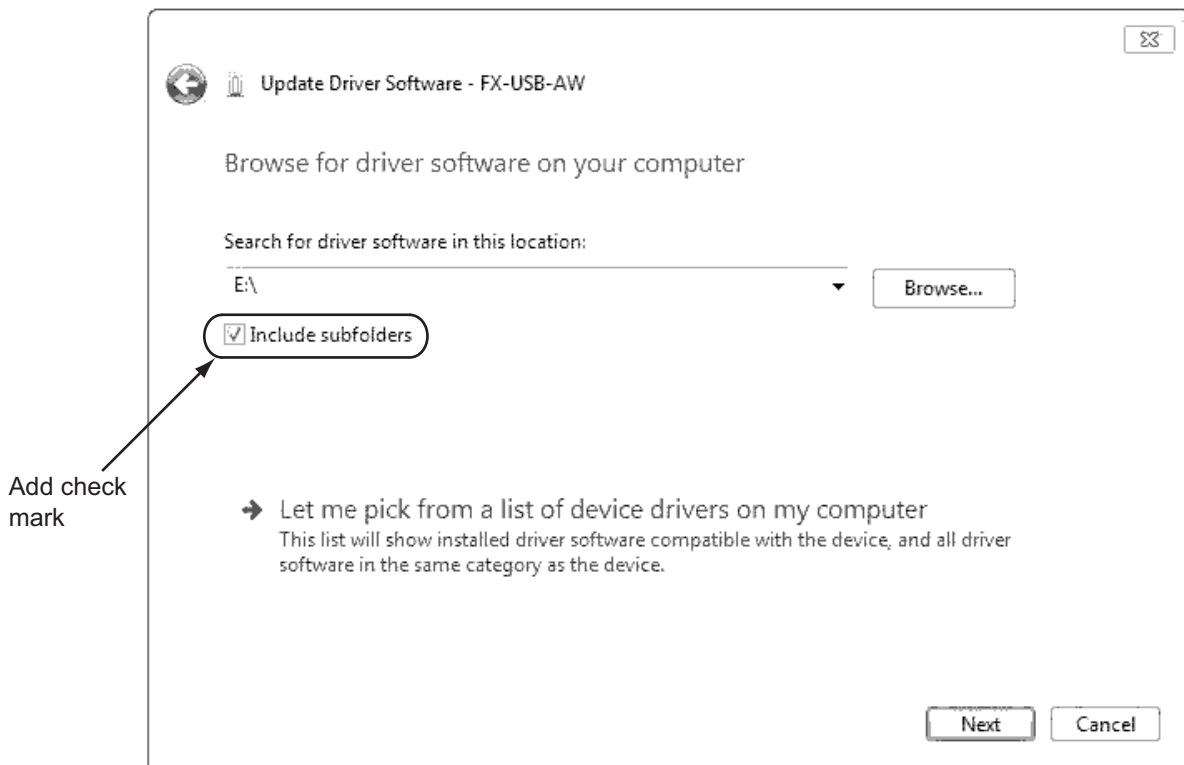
Update Driver Software - FX-USB-AW

Browse for driver software on your computer

Search for driver software in this location:

E:\

Browse...

Include subfolders

Add check mark

Let me pick from a list of device drivers on my computer
This list will show installed driver software compatible with the device, and all driver software in the same category as the device.

Next

Cancel